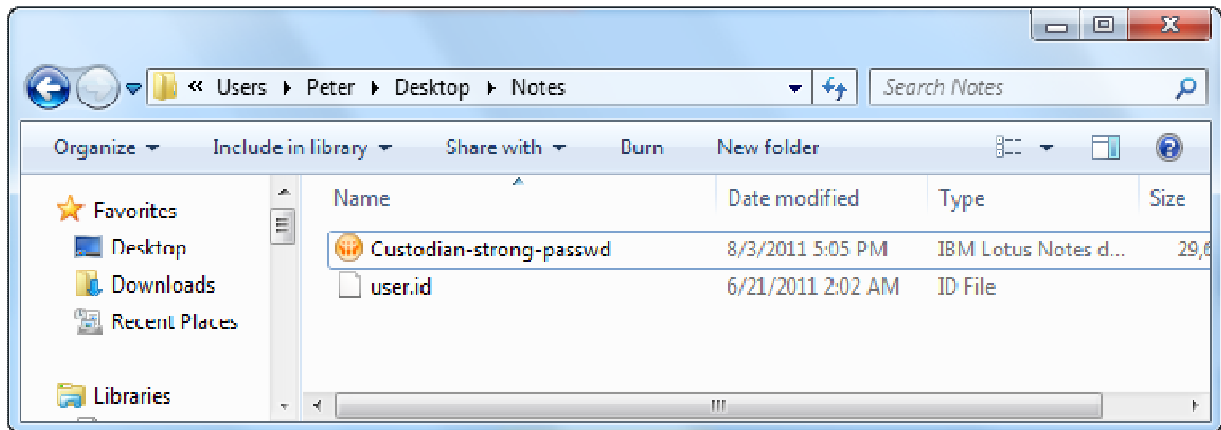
« Users ▸ Peter ▸ Desktop ▸ Notes

Search Notes

Organize ▾ Include in library ▾ Share with ▾ Burn New folder

Favorites
Desktop
Downloads
Recent Places

Libraries

| Name | Date modified | Type | Size |
|---|---|---|---|
| Custodian-strong-passwd | 8/3/2011 5:05 PM | IBM Lotus Notes d... | 29,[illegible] |
| user.id | 6/21/2011 2:02 AM | ID File | |